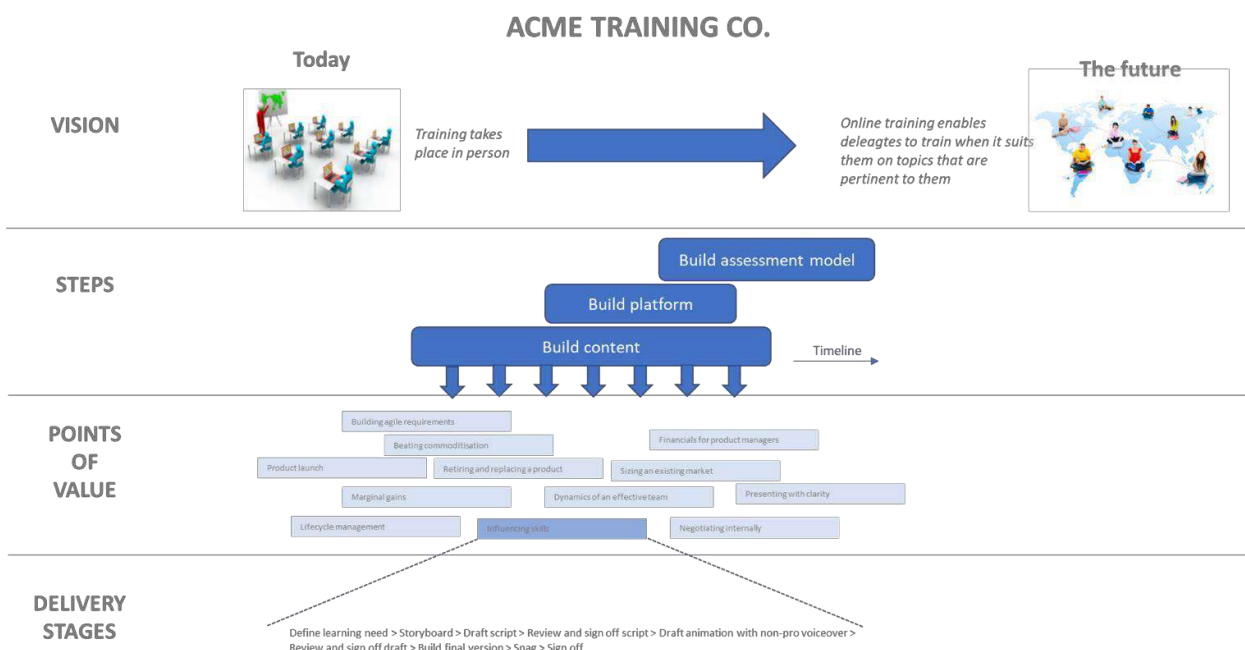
ACME TRAINING CO.

Today

The future

VISION

Training takes place in person

Online training enables deleagtes to train when it suits them on topics that are pertinent to them

STEPS

Build assessment model

Build platform

Build content

Timeline

POINTS OF VALUE

Building agile requirements

Beating commoditisation

Financials for product managers

Product launch

Retiring and replacing a product

Sizing an existing market

Marginal gains

Dynamics of an effective team

Presenting with clarity

Lifecycle management

Influencing skills

Negotiating internally

DELIVERY STAGES

Define learning need > Storyboard > Draft script > Review and sign off script > Draft animation with non-pro voiceover > Review and sign off draft > Build final version > Snag > Sign off